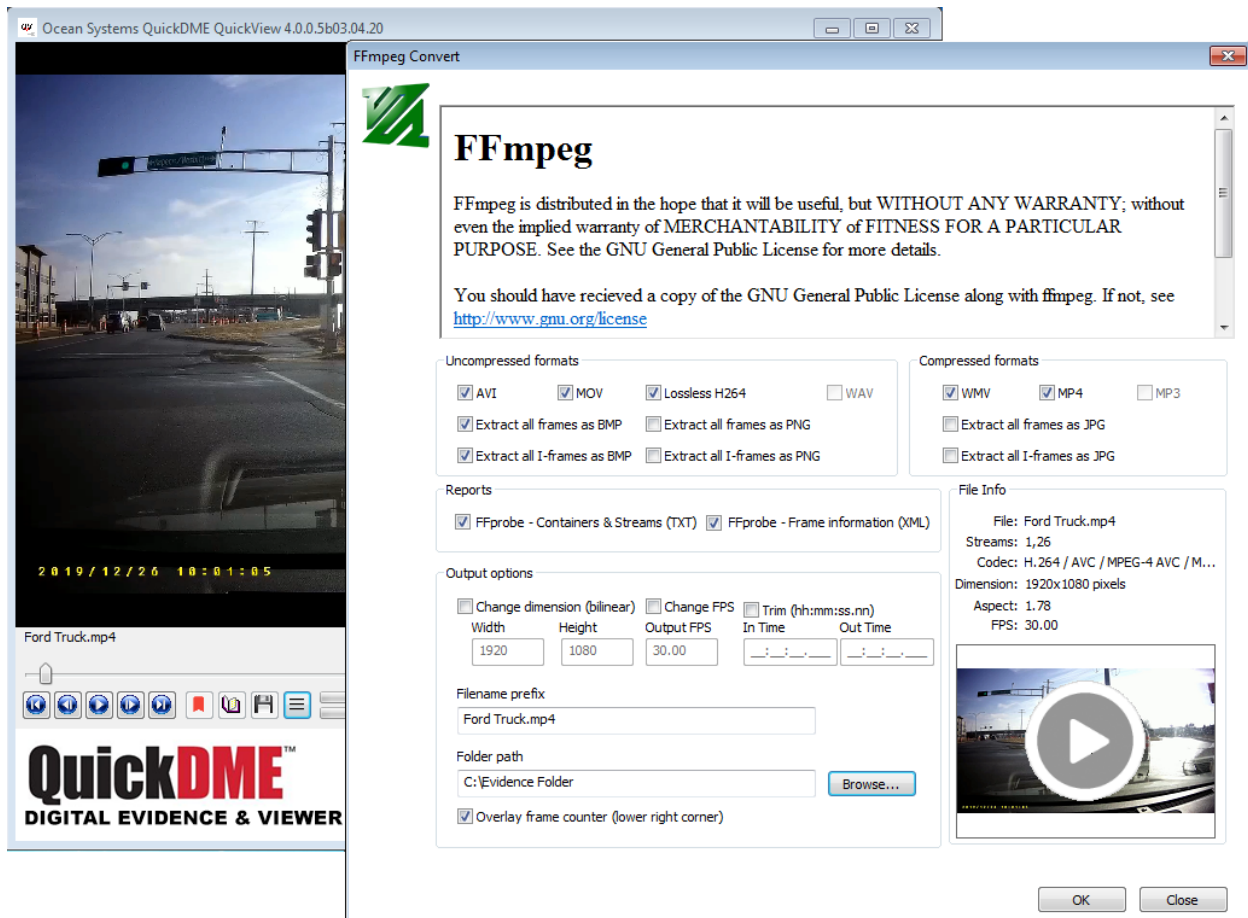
Ocean Systems QuickDME QuickView 4.0.0.5b03.04.20

2019/12/26 10:01:05

Ford Truck.mp4

QuickDME™
DIGITAL EVIDENCE & VIEWER

FFmpeg Convert

FFmpeg

FFmpeg is distributed in the hope that it will be useful, but WITHOUT ANY WARRANTY; without even the implied warranty of MERCHANTABILITY of FITNESS FOR A PARTICULAR PURPOSE. See the GNU General Public License for more details.

You should have recieved a copy of the GNU General Public License along with ffmpeg. If not, see http://www.gnu.org/license

Uncompressed formats
AVI
MOV
Lossless H264
WAV
Extract all frames as BMP
Extract all frames as PNG
Extract all I-frames as BMP
Extract all I-frames as PNG

Compressed formats
WMV
MP4
MP3
Extract all frames as JPG
Extract all I-frames as JPG

Reports
FFprobe - Containers & Streams (TXT)
FFprobe - Frame information (XML)

File Info
File: Ford Truck.mp4
Streams: 1,26
Codec: H.264 / AVC / MPEG-4 AVC / M...
Dimension: 1920x1080 pixels
Aspect: 1.78
FPS: 30.00

Output options
Change dimension (bilinear)
Change FPS
Trim (hh:mm:ss.nn)
Width
Height
Output FPS
In Time
Out Time
1920
1080
30.00
__:__:__.__
__:__:__.__

Filename prefix
Ford Truck.mp4

Folder path
C:\Evidence Folder
Browse...

Overlay frame counter (lower right corner)

OK
Close